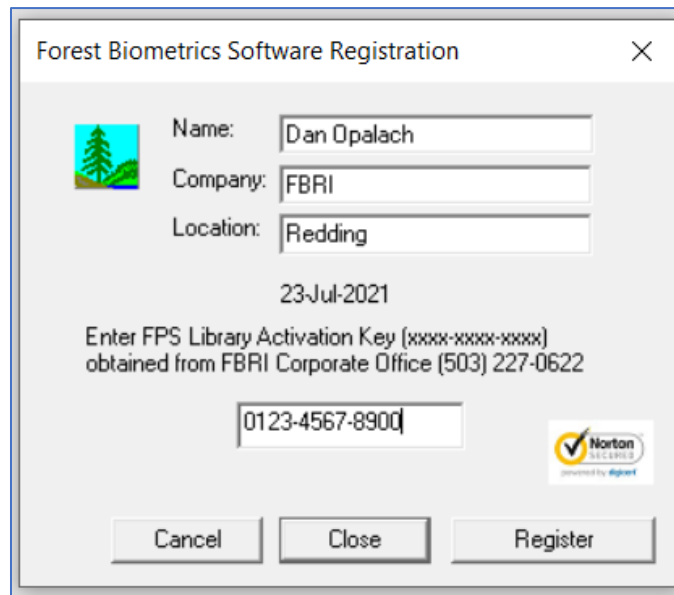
Forest Biometrics Software Registration

Name: Dan Opalach

Company: FBRI

Location: Redding

23-Jul-2021

Enter FPS Library Activation Key (xxxx-xxxx-xxxx) obtained from FBRI Corporate Office (503) 227-0622

0123-4567-8900

Norton SECURED powered by digicert

Cancel

Close

Register